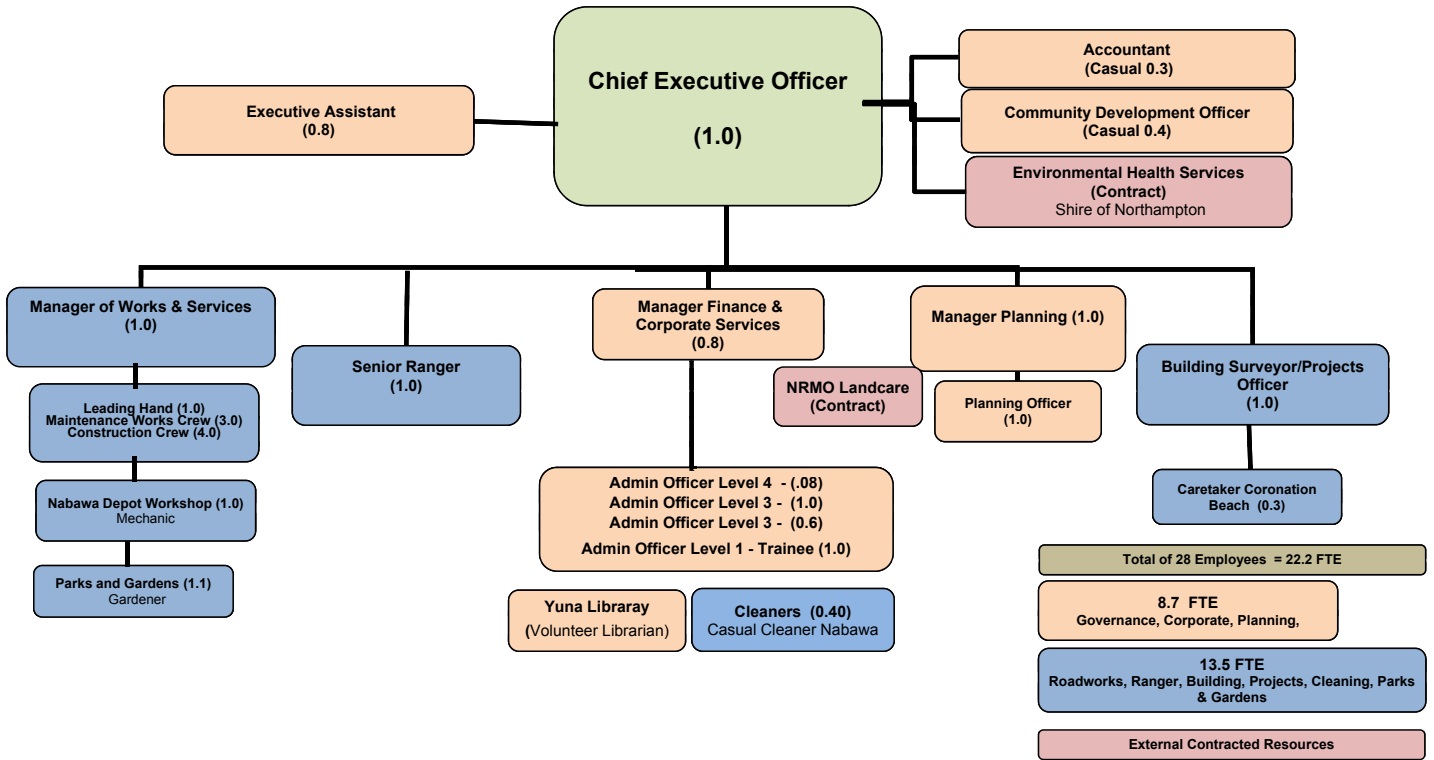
Chief Executive Officer

(1.0)

Executive Assistant
(0.8)

Accountant
(Casual 0.3)

Community Development Officer
(Casual 0.4)

Environmental Health Services
(Contract)
Shire of Northampton

Manager of Works & Services
(1.0)

Leading Hand (1.0)
Maintenance Works Crew (3.0)
Construction Crew (4.0)

Nabawa Depot Workshop (1.0)
Mechanic

Parks and Gardens (1.1)
Gardener

Senior Ranger
(1.0)

Manager Finance & Corporate Services
(0.8)

NRMO Landcare
(Contract)

Admin Officer Level 4 - (.08)
Admin Officer Level 3 - (1.0)
Admin Officer Level 3 - (0.6)
Admin Officer Level 1 - Trainee (1.0)

Yuna Libraray
(Volunteer Librarian)

Cleaners (0.40)
Casual Cleaner Nabawa

Manager Planning (1.0)

Planning Officer
(1.0)

Building Surveyor/Projects Officer
(1.0)

Caretaker Coronation Beach (0.3)

Total of 28 Employees = 22.2 FTE

8.7 FTE
Governance, Corporate, Planning,

13.5 FTE
Roadworks, Ranger, Building, Projects, Cleaning, Parks & Gardens

External Contracted Resources